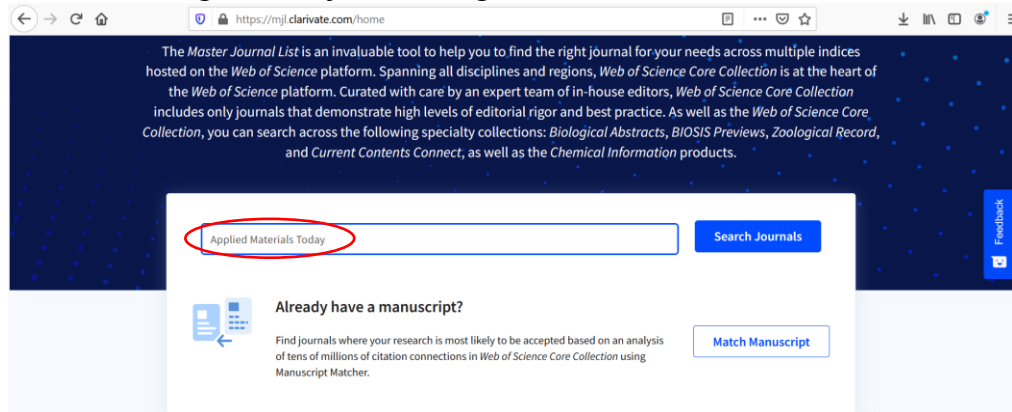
https://mjl.clarivate.com/home

The Master Journal List is an invaluable tool to help you to find the right journal for your needs across multiple indices hosted on the Web of Science platform. Spanning all disciplines and regions, Web of Science Core Collection is at the heart of the Web of Science platform. Curated with care by an expert team of in-house editors, Web of Science Core Collection includes only journals that demonstrate high levels of editorial rigor and best practice. As well as the Web of Science Core Collection, you can search across the following specialty collections: Biological Abstracts, BIOSIS Previews, Zoological Record, and Current Contents Connect, as well as the Chemical Information products.

Applied Materials Today

Search Journals

Feedback

Already have a manuscript?

Find journals where your research is most likely to be accepted based on an analysis of tens of millions of citation connections in Web of Science Core Collection using Manuscript Matcher.

Match Manuscript